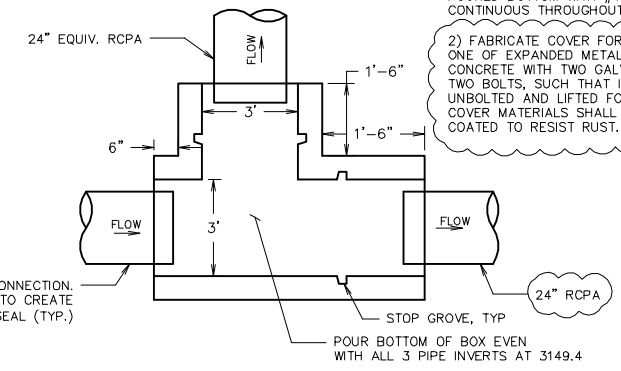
CONTINUOUS THROUGHOUT

24" EQUIV. RCPA

FLOW

2) FABRICATE COVER FOR ONE OF EXPANDED METAL CONCRETE WITH TWO GALV TWO BOLTS, SUCH THAT I UNBOLTED AND LIFTED FO COVER MATERIALS SHALL COATED TO RESIST RUST.

1'-6"

3'

1'-6"

6"

3'

FLOW

FLOW

ONNECTION. TO CREATE SEAL (TYP.)

24" RCPA

STOP GROVE, TYP

POUR BOTTOM OF BOX EVEN WITH ALL 3 PIPE INVERTS AT 3149.4